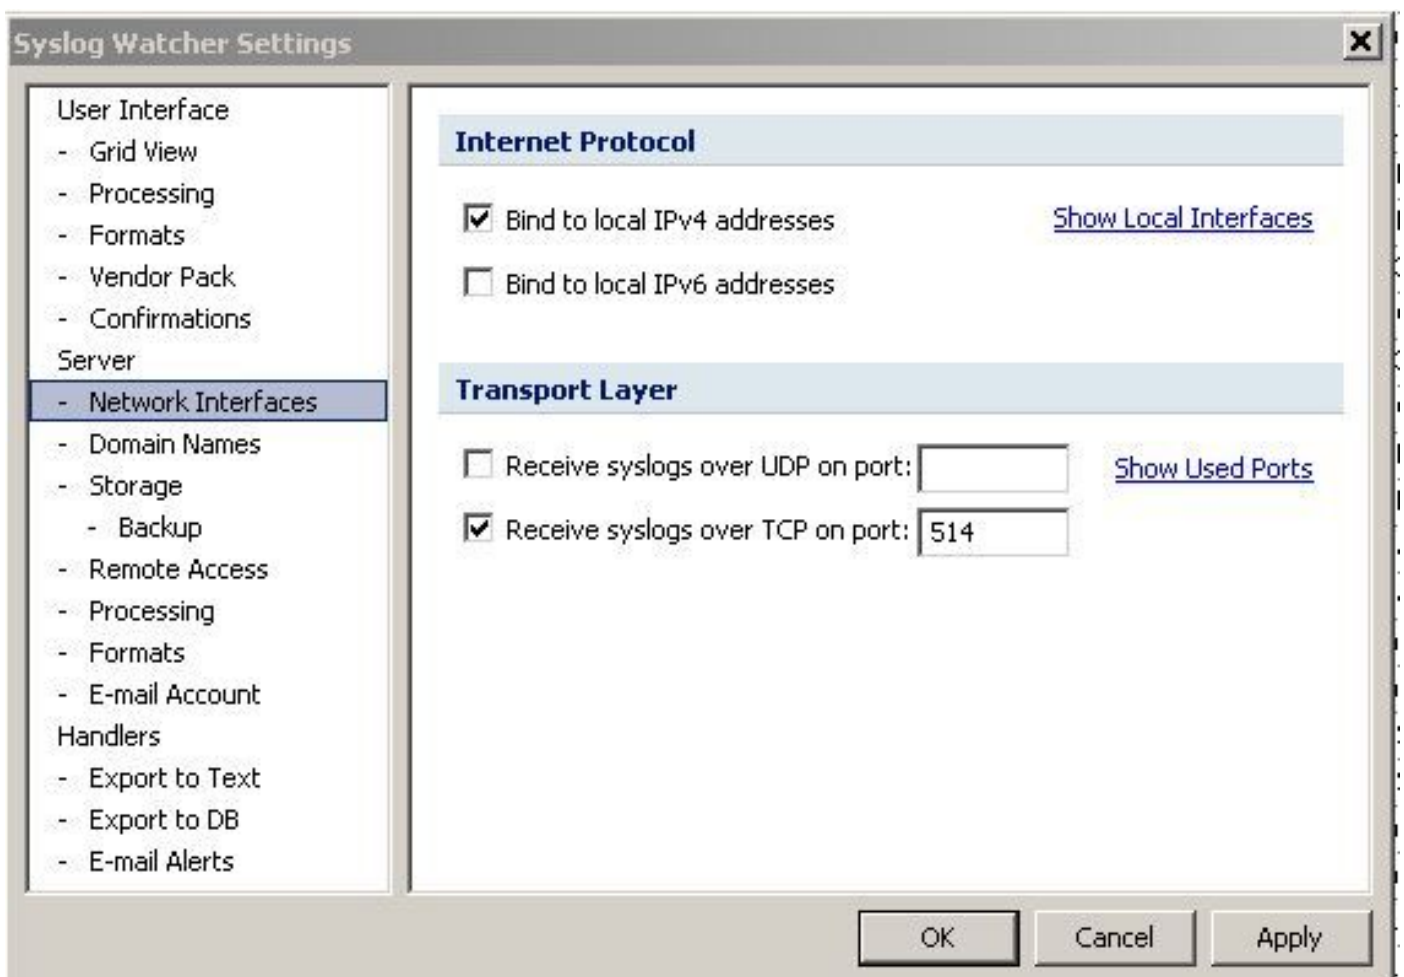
Syslog Watcher Settings

User Interface
- Grid View
- Processing
- Formats
- Vendor Pack
- Confirmations
Server
- Network Interfaces
- Domain Names
- Storage
- Backup
- Remote Access
- Processing
- Formats
- E-mail Account
Handlers
- Export to Text
- Export to DB
- E-mail Alerts

Internet Protocol

Bind to local IPv4 addresses

Show Local Interfaces

Bind to local IPv6 addresses

Transport Layer

Receive syslogs over UDP on port:

Show Used Ports

Receive syslogs over TCP on port: 514

OK Cancel Apply